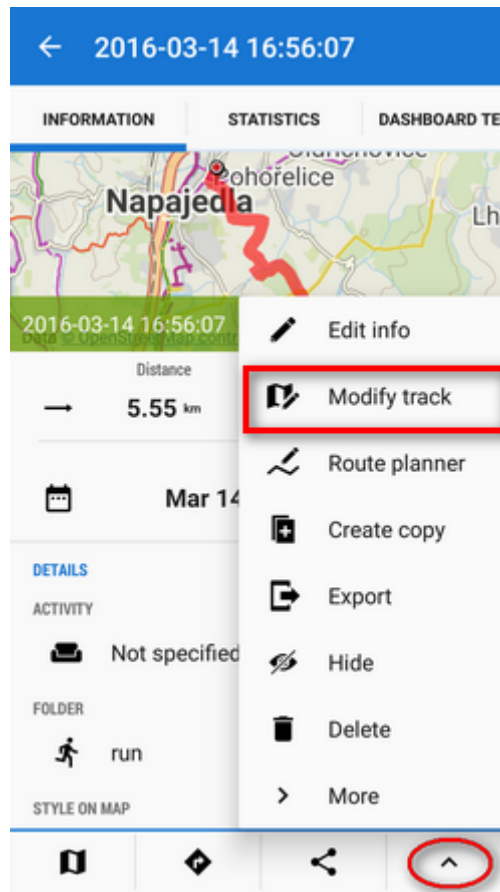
2016-03-14 16:56:07

INFORMATION
STATISTICS
DASHBOARD TE

Pohořelice
Napajedla
Lh

2016-03-14 16:56:07
Data © OpenStreetMap contr

Distance
5.55 km

Mar 14

DETAILS
ACTIVITY
Not specified
FOLDER
run
STYLE ON MAP

Edit info
Modify track
Route planner
Create copy
Export
Hide
Delete
More